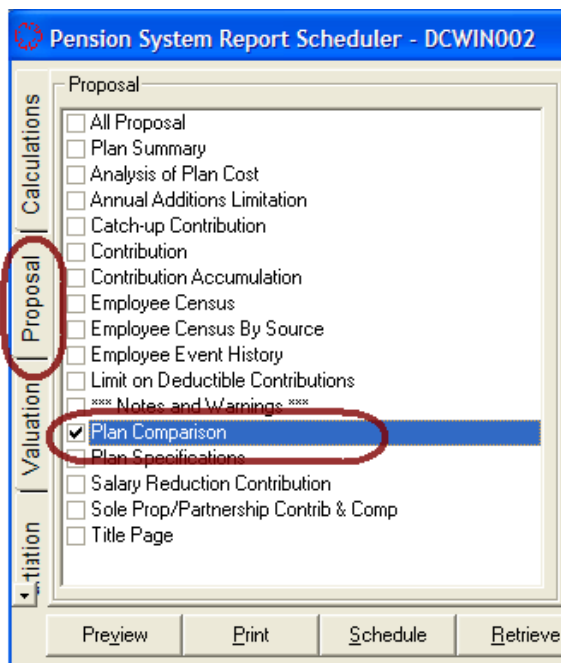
Pension System Report Scheduler - DCWIN002

Calculations
Proposal
Valuation
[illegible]tation

Proposal
All Proposal
Plan Summary
Analysis of Plan Cost
Annual Additions Limitation
Catch-up Contribution
Contribution
Contribution Accumulation
Employee Census
Employee Census By Source
Employee Event History
Limit on Deductible Contributions
*** Notes and Warnings ***
Plan Comparison
Plan Specifications
Salary Reduction Contribution
Sole Prop/Partnership Contrib & Comp
Title Page

Preview
Print
Schedule
Retrieve